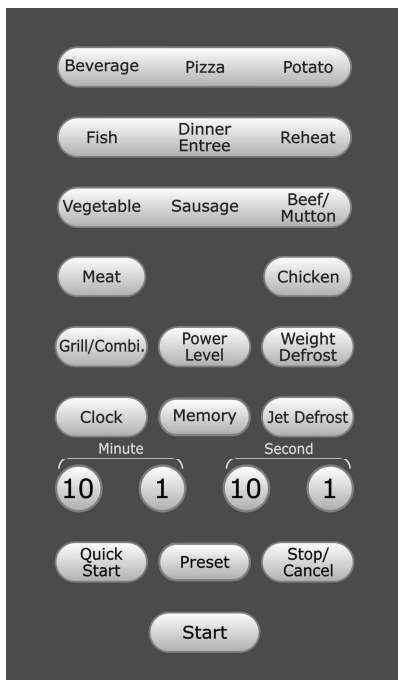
Beverage Pizza Potato

Fish Dinner Entree Reheat

Vegetable Sausage Beef/ Mutton

Meat Chicken

Grill/Combi. Power Level Weight Defrost

Clock Memory Jet Defrost

Minute Second

10 1 10 1

Quick Start Preset Stop/ Cancel

Start